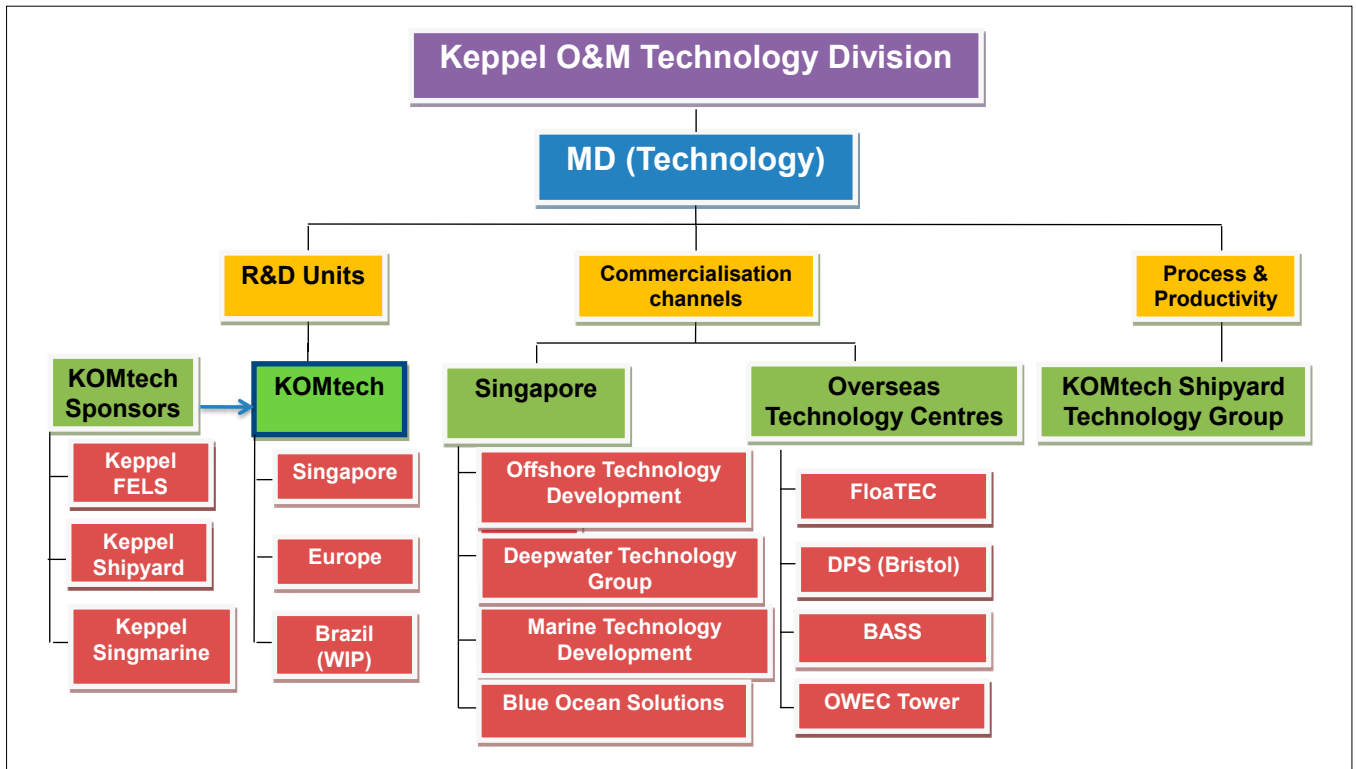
Keppel O&M Technology Division

MD (Technology)

R&D Units

Commercialisation channels

Process & Productivity

KOMtech Sponsors

Keppel FELS

Keppel Shipyard

Keppel Singmarine

KOMtech

Singapore

Europe

Brazil (WIP)

Singapore

Offshore Technology Development

Deepwater Technology Group

Marine Technology Development

Blue Ocean Solutions

Overseas Technology Centres

FloaTEC

DPS (Bristol)

BASS

OWEC Tower

KOMtech Shipyard Technology Group